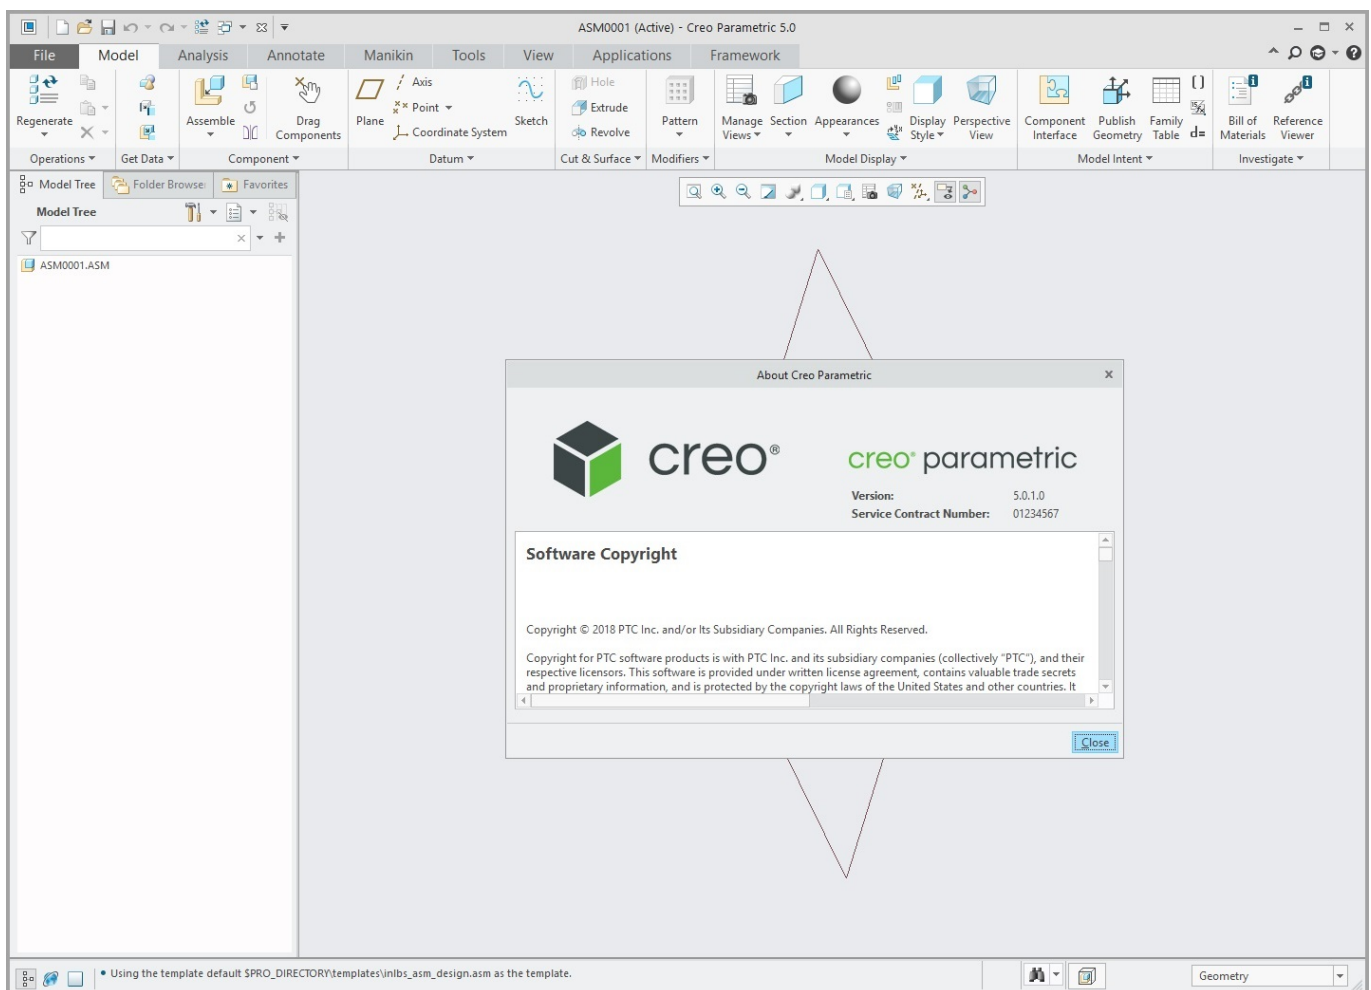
ASM0001 (Active) - Creo Parametric 5.0

File Model Analysis Annotate Manikin Tools View Applications Framework

Regenerate
Assemble
Drag Components
Plane
Axis
Point
Coordinate System
Sketch
Hole
Extrude
Revolve
Pattern
Manage Views
Section
Appearances
Display Style
Perspective View
Component Interface
Publish Geometry
Family Table
d=
Bill of Materials
Reference Viewer

Operations ▾ Get Data ▾ Component ▾ Datum ▾ Cut & Surface ▾ Modifiers ▾ Model Display ▾ Model Intent ▾ Investigate ▾

Model Tree Folder Browse: Favorites

Model Tree

ASM0001.ASM

About Creo Parametric

creo®

creo® parametric

Version: 5.0.1.0
Service Contract Number: 01234567

Software Copyright

Copyright © 2018 PTC Inc. and/or Its Subsidiary Companies. All Rights Reserved.

Copyright for PTC software products is with PTC Inc. and its subsidiary companies (collectively "PTC"), and their respective licensors. This software is provided under written license agreement, contains valuable trade secrets and proprietary information, and is protected by the copyright laws of the United States and other countries. It

Close

• Using the template default $PRO_DIRECTORY\templates\inlbs_asm_design.asm as the template.

Geometry